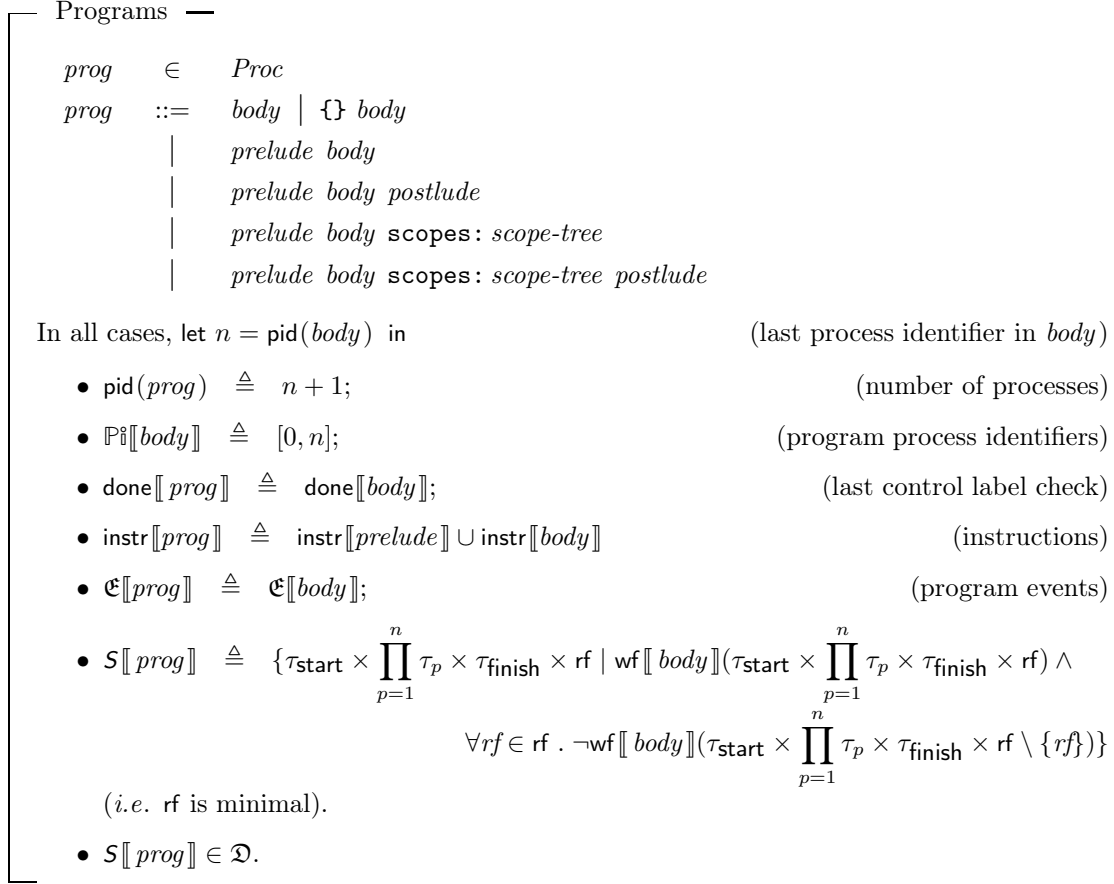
Programs

$prog \in Proc$

$prog ::= body \mid \{\}\ body$
$\mid prelude\ body$
$\mid prelude\ body\ postlude$
$\mid prelude\ body$ scopes: $scope\text{-}tree$
$\mid prelude\ body$ scopes: $scope\text{-}tree\ postlude$

In all cases, let $n = \mathsf{pid}(body)$ in (last process identifier in $body$)

• $\mathsf{pid}(prog) \triangleq n+1;$ (number of processes)

• $\mathbb{P}\mathfrak{i}[\![body]\!] \triangleq [0,n];$ (program process identifiers)

• $\mathsf{done}[\![prog]\!] \triangleq \mathsf{done}[\![body]\!];$ (last control label check)

• $\mathsf{instr}[\![prog]\!] \triangleq \mathsf{instr}[\![prelude]\!] \cup \mathsf{instr}[\![body]\!]$ (instructions)

• $\mathfrak{E}[\![prog]\!] \triangleq \mathfrak{E}[\![body]\!];$ (program events)

• $S[\![prog]\!] \triangleq \{\tau_{\mathsf{start}} \times \prod_{p=1}^{n} \tau_p \times \tau_{\mathsf{finish}} \times \mathsf{rf} \mid \mathsf{wf}[\![body]\!](\tau_{\mathsf{start}} \times \prod_{p=1}^{n} \tau_p \times \tau_{\mathsf{finish}} \times \mathsf{rf}) \wedge \forall rf \in \mathsf{rf}\ .\ \neg\mathsf{wf}[\![body]\!](\tau_{\mathsf{start}} \times \prod_{p=1}^{n} \tau_p \times \tau_{\mathsf{finish}} \times \mathsf{rf} \setminus \{rf\})\}$

($i.e.$ rf is minimal).

• $S[\![prog]\!] \in \mathfrak{D}$.